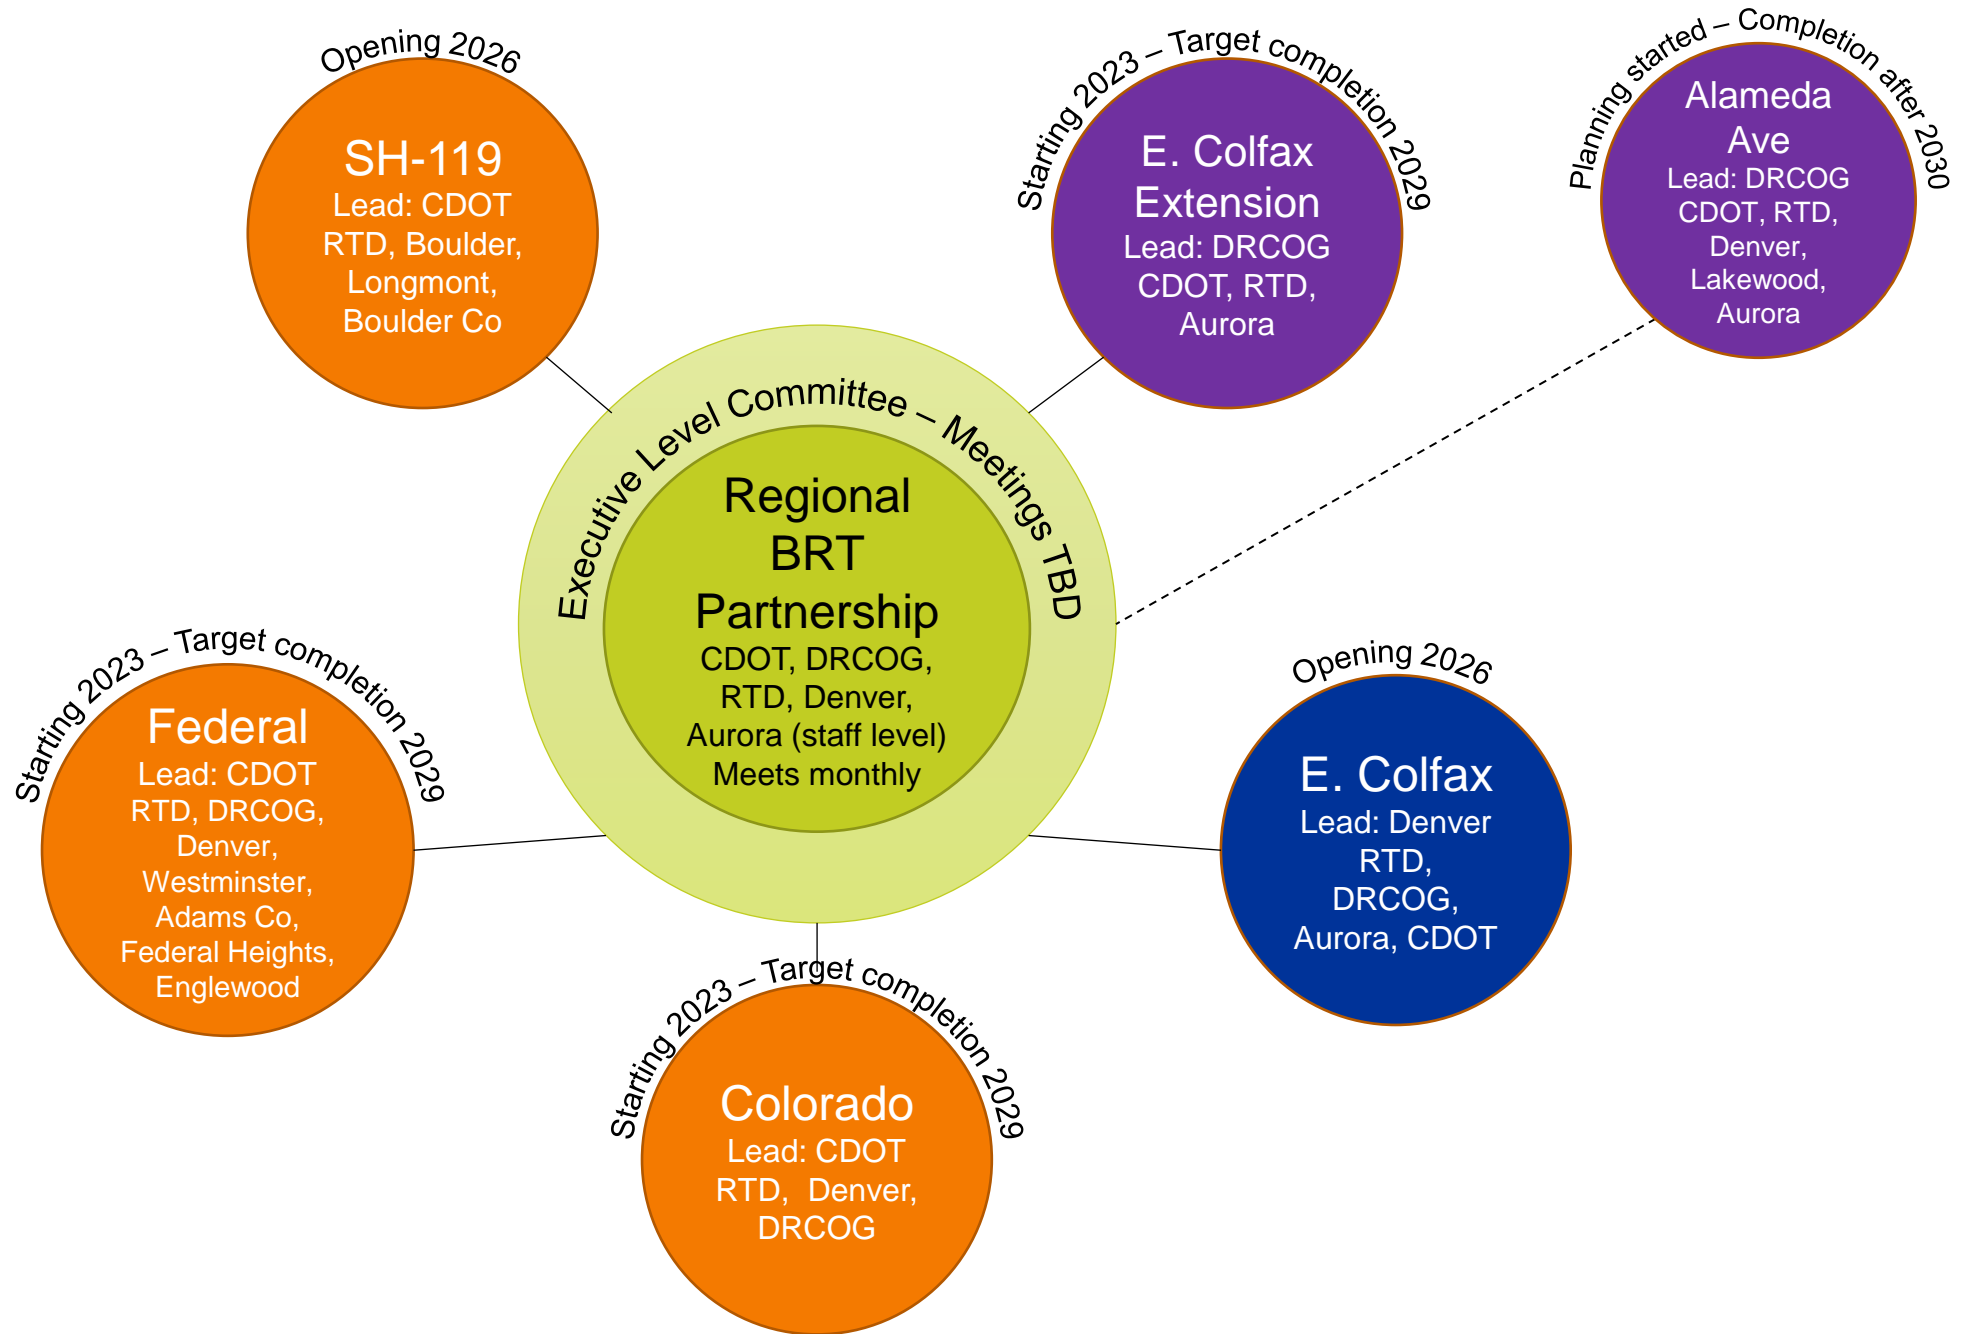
Opening 2026
SH-119
Lead: CDOT
RTD, Boulder, Longmont, Boulder Co

Starting 2023 – Target completion 2029
E. Colfax Extension
Lead: DRCOG
CDOT, RTD, Aurora

Planning started – Completion after 2030
Alameda Ave
Lead: DRCOG
CDOT, RTD, Denver, Lakewood, Aurora

Executive Level Committee – Meetings TBD
Regional BRT Partnership
CDOT, DRCOG, RTD, Denver, Aurora (staff level)
Meets monthly

Starting 2023 – Target completion 2029
Federal
Lead: CDOT
RTD, DRCOG, Denver, Westminster, Adams Co, Federal Heights, Englewood

Opening 2026
E. Colfax
Lead: Denver
RTD, DRCOG, Aurora, CDOT

Starting 2023 – Target completion 2029
Colorado
Lead: CDOT
RTD, Denver, DRCOG